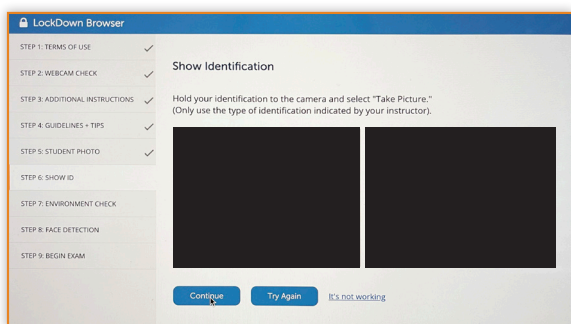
LockDown Browser

STEP 1: TERMS OF USE
STEP 2: WEBCAM CHECK
STEP 3: ADDITIONAL INSTRUCTIONS
STEP 4: GUIDELINES + TIPS
STEP 5: STUDENT PHOTO
STEP 6: SHOW ID
STEP 7: ENVIRONMENT CHECK
STEP 8: FACE DETECTION
STEP 9: BEGIN EXAM

Show Identification

Hold your identification to the camera and select "Take Picture." (Only use the type of identification indicated by your instructor).

Continue
Try Again
It's not working